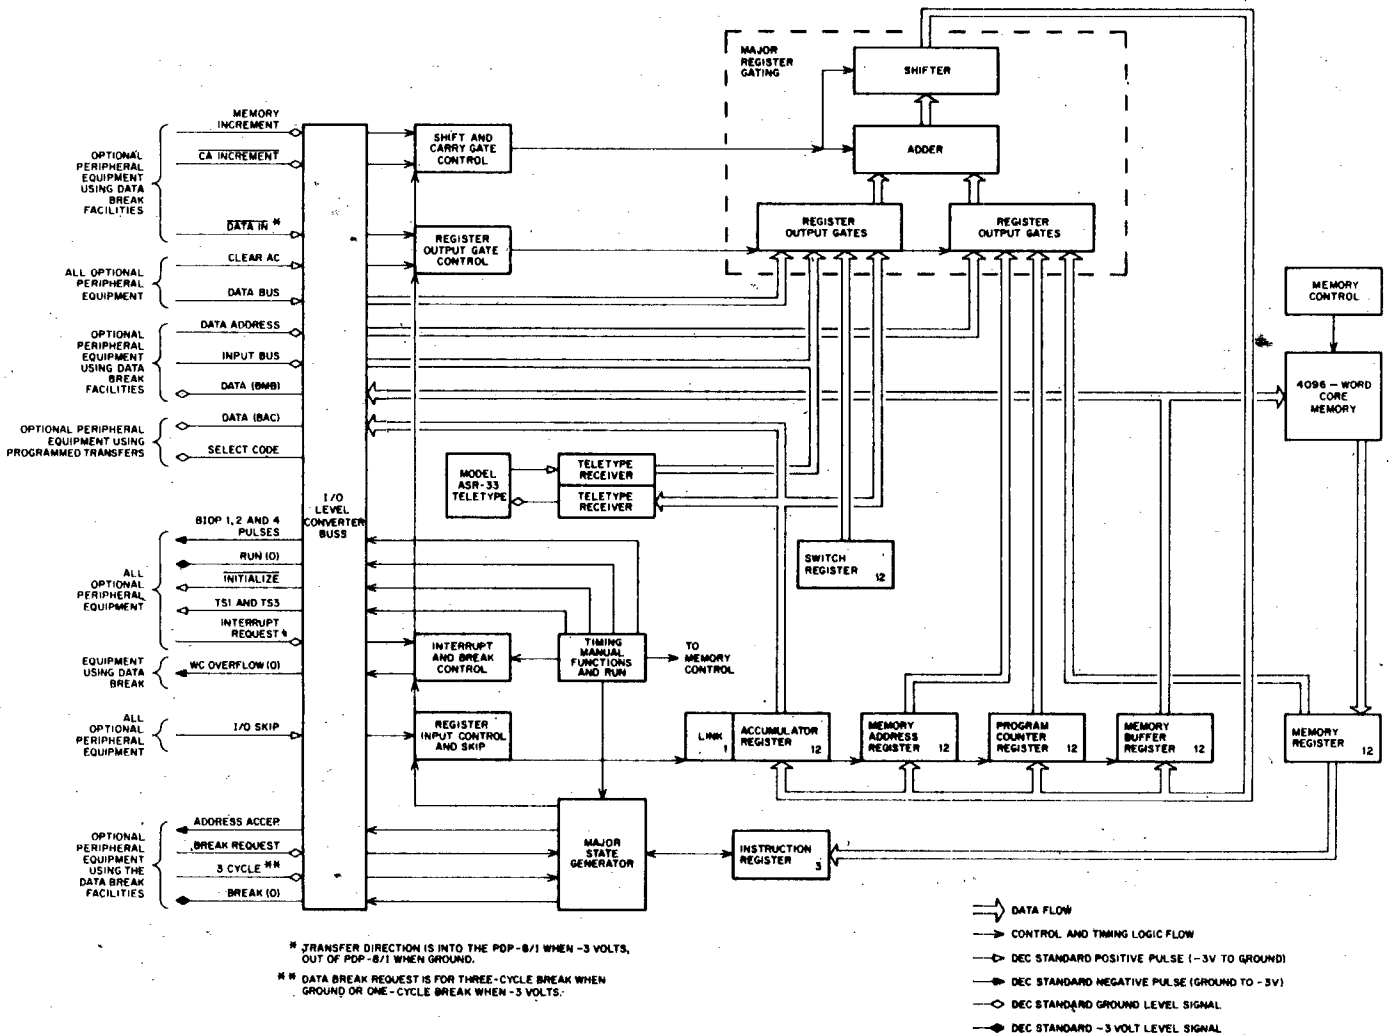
MAJOR REGISTER GATING

SHIFTER

ADDER

REGISTER OUTPUT GATES

REGISTER OUTPUT GATES

OPTIONAL PERIPHERAL EQUIPMENT USING DATA BREAK FACILITIES

MEMORY INCREMENT

CA INCREMENT

DATA IN *

ALL OPTIONAL PERIPHERAL EQUIPMENT

CLEAR AC

DATA BUS

OPTIONAL PERIPHERAL EQUIPMENT USING DATA BREAK FACILITIES

DATA ADDRESS

INPUT BUS

DATA (BMB)

OPTIONAL PERIPHERAL EQUIPMENT USING PROGRAMMED TRANSFERS

DATA (BAC)

SELECT CODE

SHIFT AND CARRY GATE CONTROL

REGISTER OUTPUT GATE CONTROL

MEMORY CONTROL

4096 – WORD CORE MEMORY

MODEL ASR-33 TELETYPE

TELETYPE RECEIVER

TELETYPE RECEIVER

I/O LEVEL CONVERTER BUSS

ALL OPTIONAL PERIPHERAL EQUIPMENT

BIOP 1, 2 AND 4 PULSES

RUN (0)

INITIALIZE

TS1 AND TS3

INTERRUPT REQUEST *

SWITCH REGISTER 12

EQUIPMENT USING DATA BREAK

WC OVERFLOW (0)

INTERRUPT AND BREAK CONTROL

TIMING MANUAL FUNCTIONS AND RUN

TO MEMORY CONTROL

ALL OPTIONAL PERIPHERAL EQUIPMENT

I/O SKIP

REGISTER INPUT CONTROL AND SKIP

LINK 1

ACCUMULATOR REGISTER 12

MEMORY ADDRESS REGISTER 12

PROGRAM COUNTER REGISTER 12

MEMORY BUFFER REGISTER 12

MEMORY REGISTER 12

OPTIONAL PERIPHERAL EQUIPMENT USING THE DATA BREAK FACILITIES

ADDRESS ACCEP.

BREAK REQUEST

3 CYCLE **

BREAK (0)

MAJOR STATE GENERATOR

INSTRUCTION REGISTER 3

DATA FLOW

CONTROL AND TIMING LOGIC FLOW

DEC STANDARD POSITIVE PULSE (-3V TO GROUND)

DEC STANDARD NEGATIVE PULSE (GROUND TO -3V)

DEC STANDARD GROUND LEVEL SIGNAL

DEC STANDARD -3 VOLT LEVEL SIGNAL

* TRANSFER DIRECTION IS INTO THE PDP-8/1 WHEN -3 VOLTS, OUT OF PDP-8/1 WHEN GROUND.

** DATA BREAK REQUEST IS FOR THREE-CYCLE BREAK WHEN GROUND OR ONE-CYCLE BREAK WHEN -3 VOLTS.